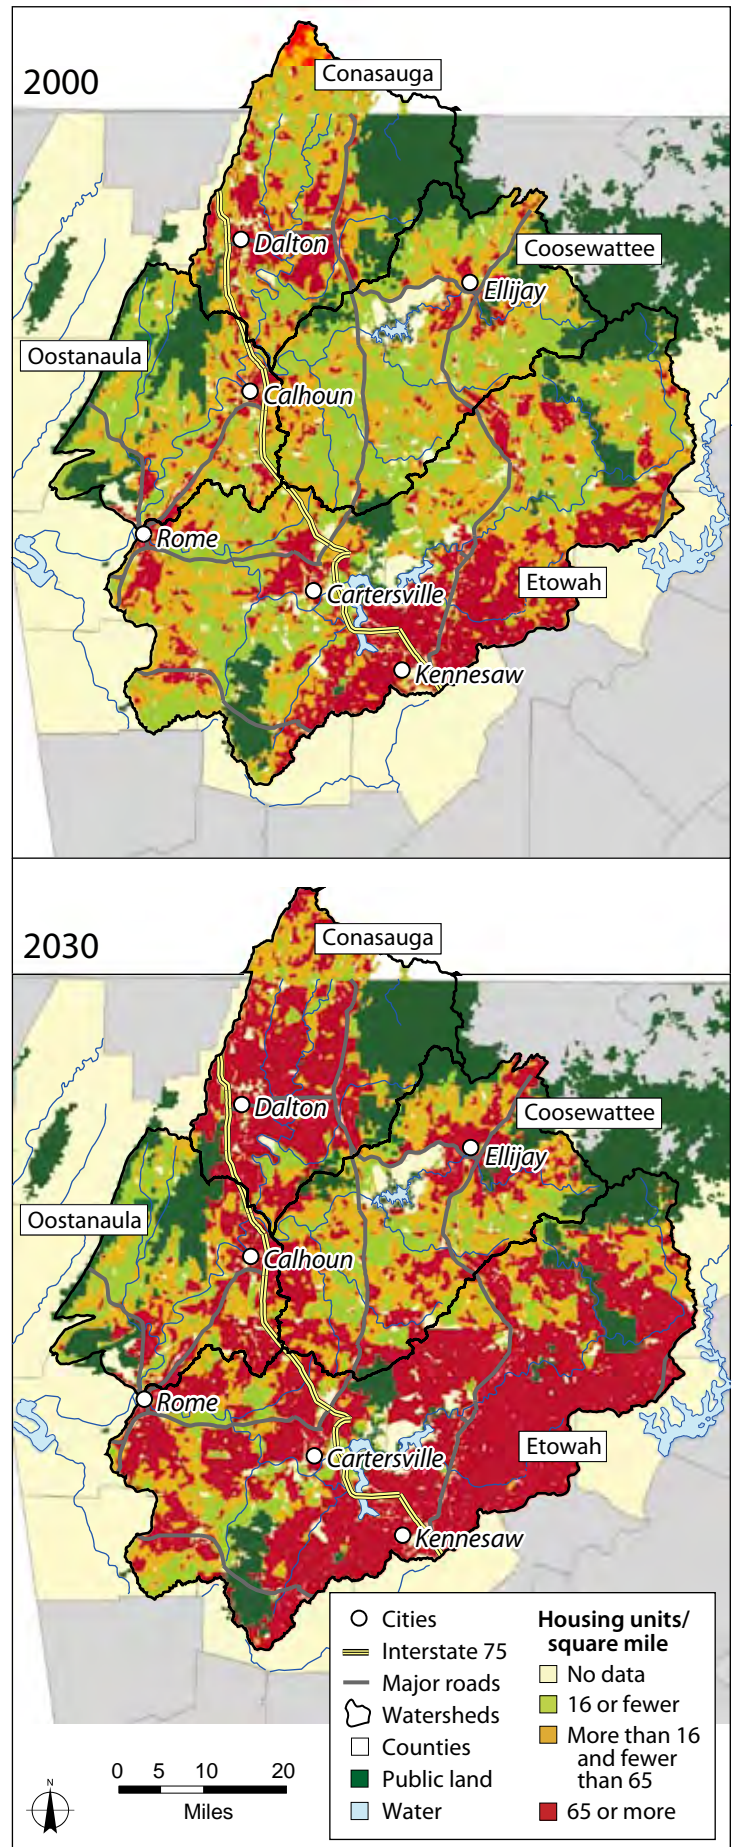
2000

Conasauga

Dalton

Coosewattee

Ellijay

Oostanaula

Calhoun

Rome

Cartersville

Etowah

Kennesaw

2030

Conasauga

Dalton

Coosewattee

Ellijay

Oostanaula

Calhoun

Rome

Cartersville

Etowah

Kennesaw

Cities
Interstate 75
Major roads
Watersheds
Counties
Public land
Water

Housing units/ square mile
No data
16 or fewer
More than 16 and fewer than 65
65 or more

0 5 10 20
Miles

N